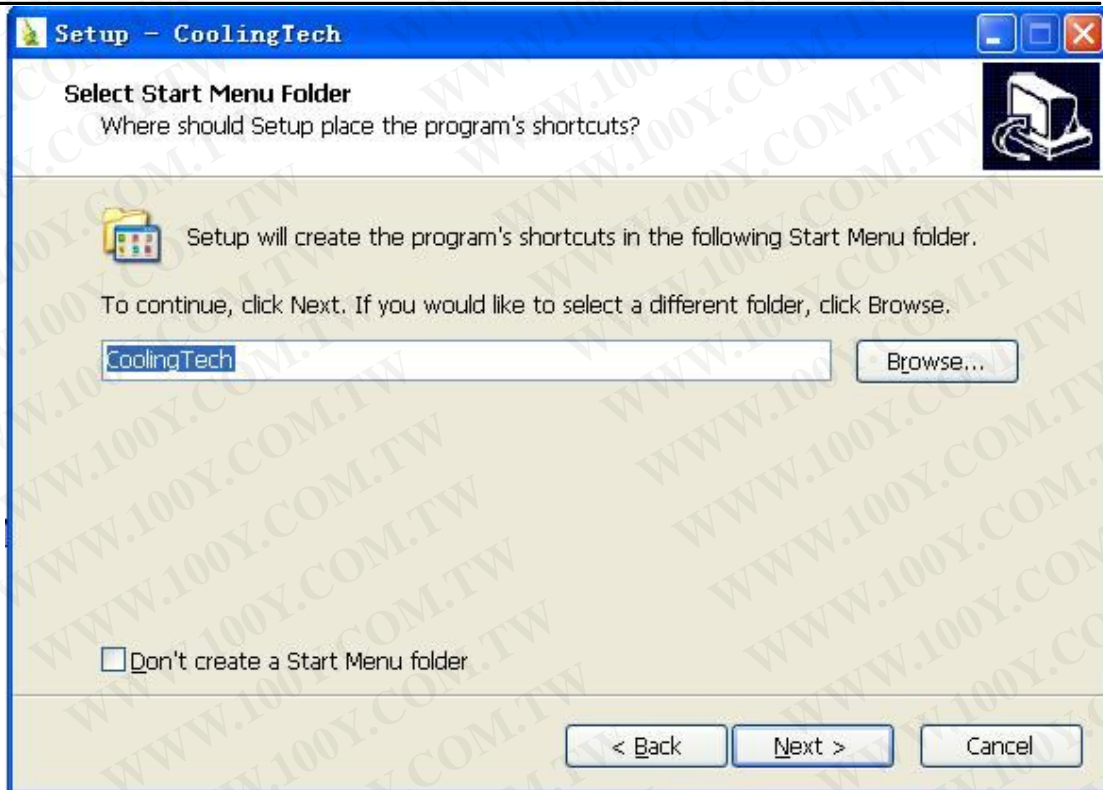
Setup - CoolingTech

Select Start Menu Folder
Where should Setup place the program's shortcuts?

Setup will create the program's shortcuts in the following Start Menu folder.

To continue, click Next. If you would like to select a different folder, click Browse.

CoolingTech

Browse...

Don't create a Start Menu folder

< Back

Next >

Cancel

WWW.100Y.COM.TW